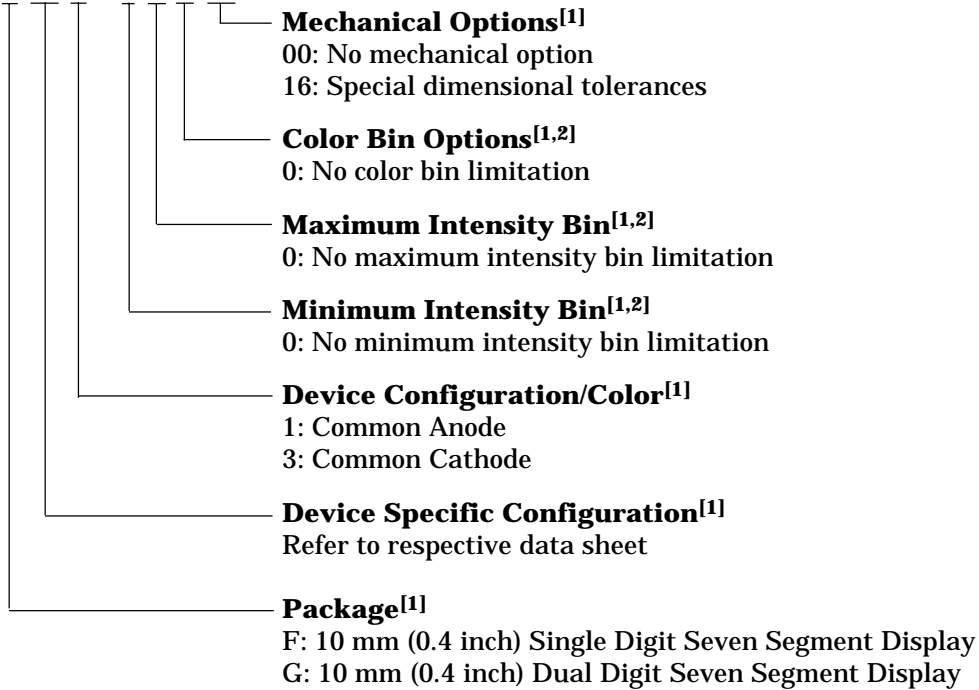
**Mechanical Options$^{[1]}$**
00: No mechanical option
16: Special dimensional tolerances

**Color Bin Options$^{[1,2]}$**
0: No color bin limitation

**Maximum Intensity Bin$^{[1,2]}$**
0: No maximum intensity bin limitation

**Minimum Intensity Bin$^{[1,2]}$**
0: No minimum intensity bin limitation

**Device Configuration/Color$^{[1]}$**
1: Common Anode
3: Common Cathode

**Device Specific Configuration$^{[1]}$**
Refer to respective data sheet

**Package$^{[1]}$**
F: 10 mm (0.4 inch) Single Digit Seven Segment Display
G: 10 mm (0.4 inch) Dual Digit Seven Segment Display